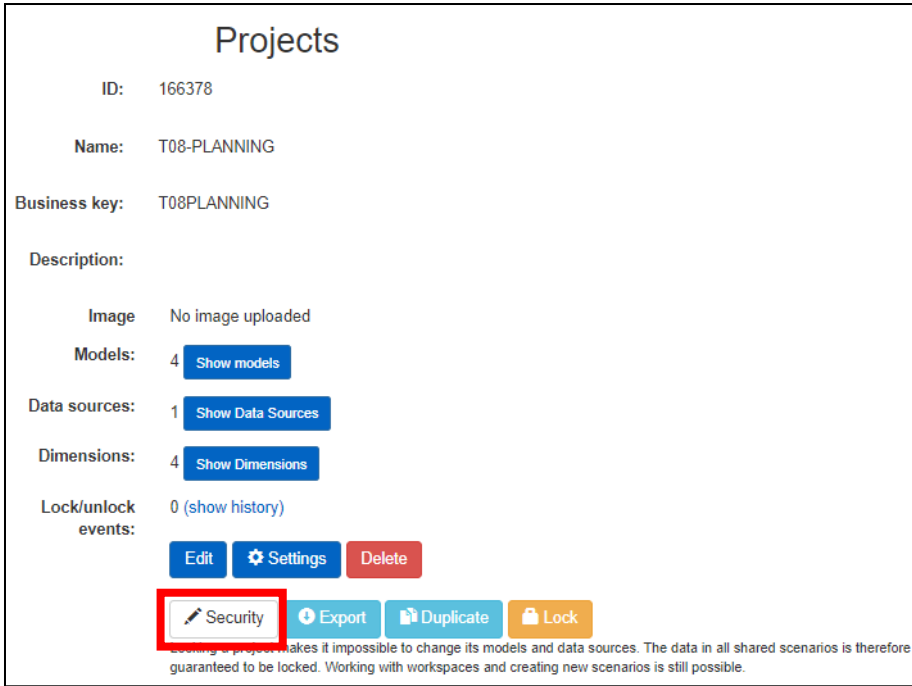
Projects

ID: 166378

Name: T08-PLANNING

Business key: T08PLANNING

Description:

Image No image uploaded

Models: 4 Show models

Data sources: 1 Show Data Sources

Dimensions: 4 Show Dimensions

Lock/unlock events: 0 (show history)

Edit Settings Delete

Security Export Duplicate Lock

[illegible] makes it impossible to change its models and data sources. The data in all shared scenarios is therefore guaranteed to be locked. Working with workspaces and creating new scenarios is still possible.